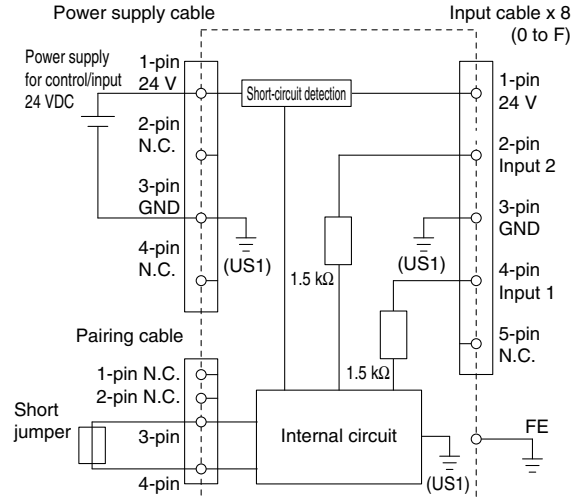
Power supply cable

Input cable x 8
(0 to F)

Power supply for control/input 24 VDC

1-pin
24 V

2-pin
N.C.

3-pin
GND

4-pin
N.C.

(US1)

Short-circuit detection

1.5 kΩ

1-pin
24 V

2-pin
Input 2

3-pin
GND

(US1)

4-pin
Input 1

5-pin
N.C.

1.5 kΩ

Pairing cable

1-pin N.C.
2-pin N.C.

Short jumper

3-pin

4-pin

Internal circuit

(US1)

FE